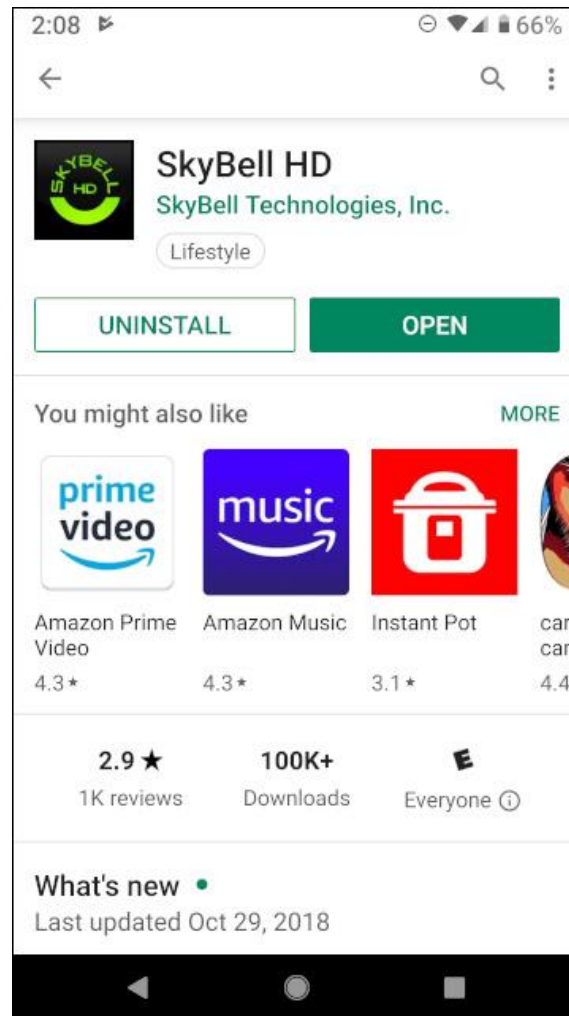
2:08 66%

SKYBELL HD

SkyBell HD
SkyBell Technologies, Inc.
Lifestyle

UNINSTALL
OPEN

You might also like
MORE

prime video
Amazon Prime Video
4.3 ★

music
Amazon Music
4.3 ★

Instant Pot
3.1 ★

car
car
4.4

2.9 ★
1K reviews

100K+
Downloads

E
Everyone ⓘ

What's new •
Last updated Oct 29, 2018